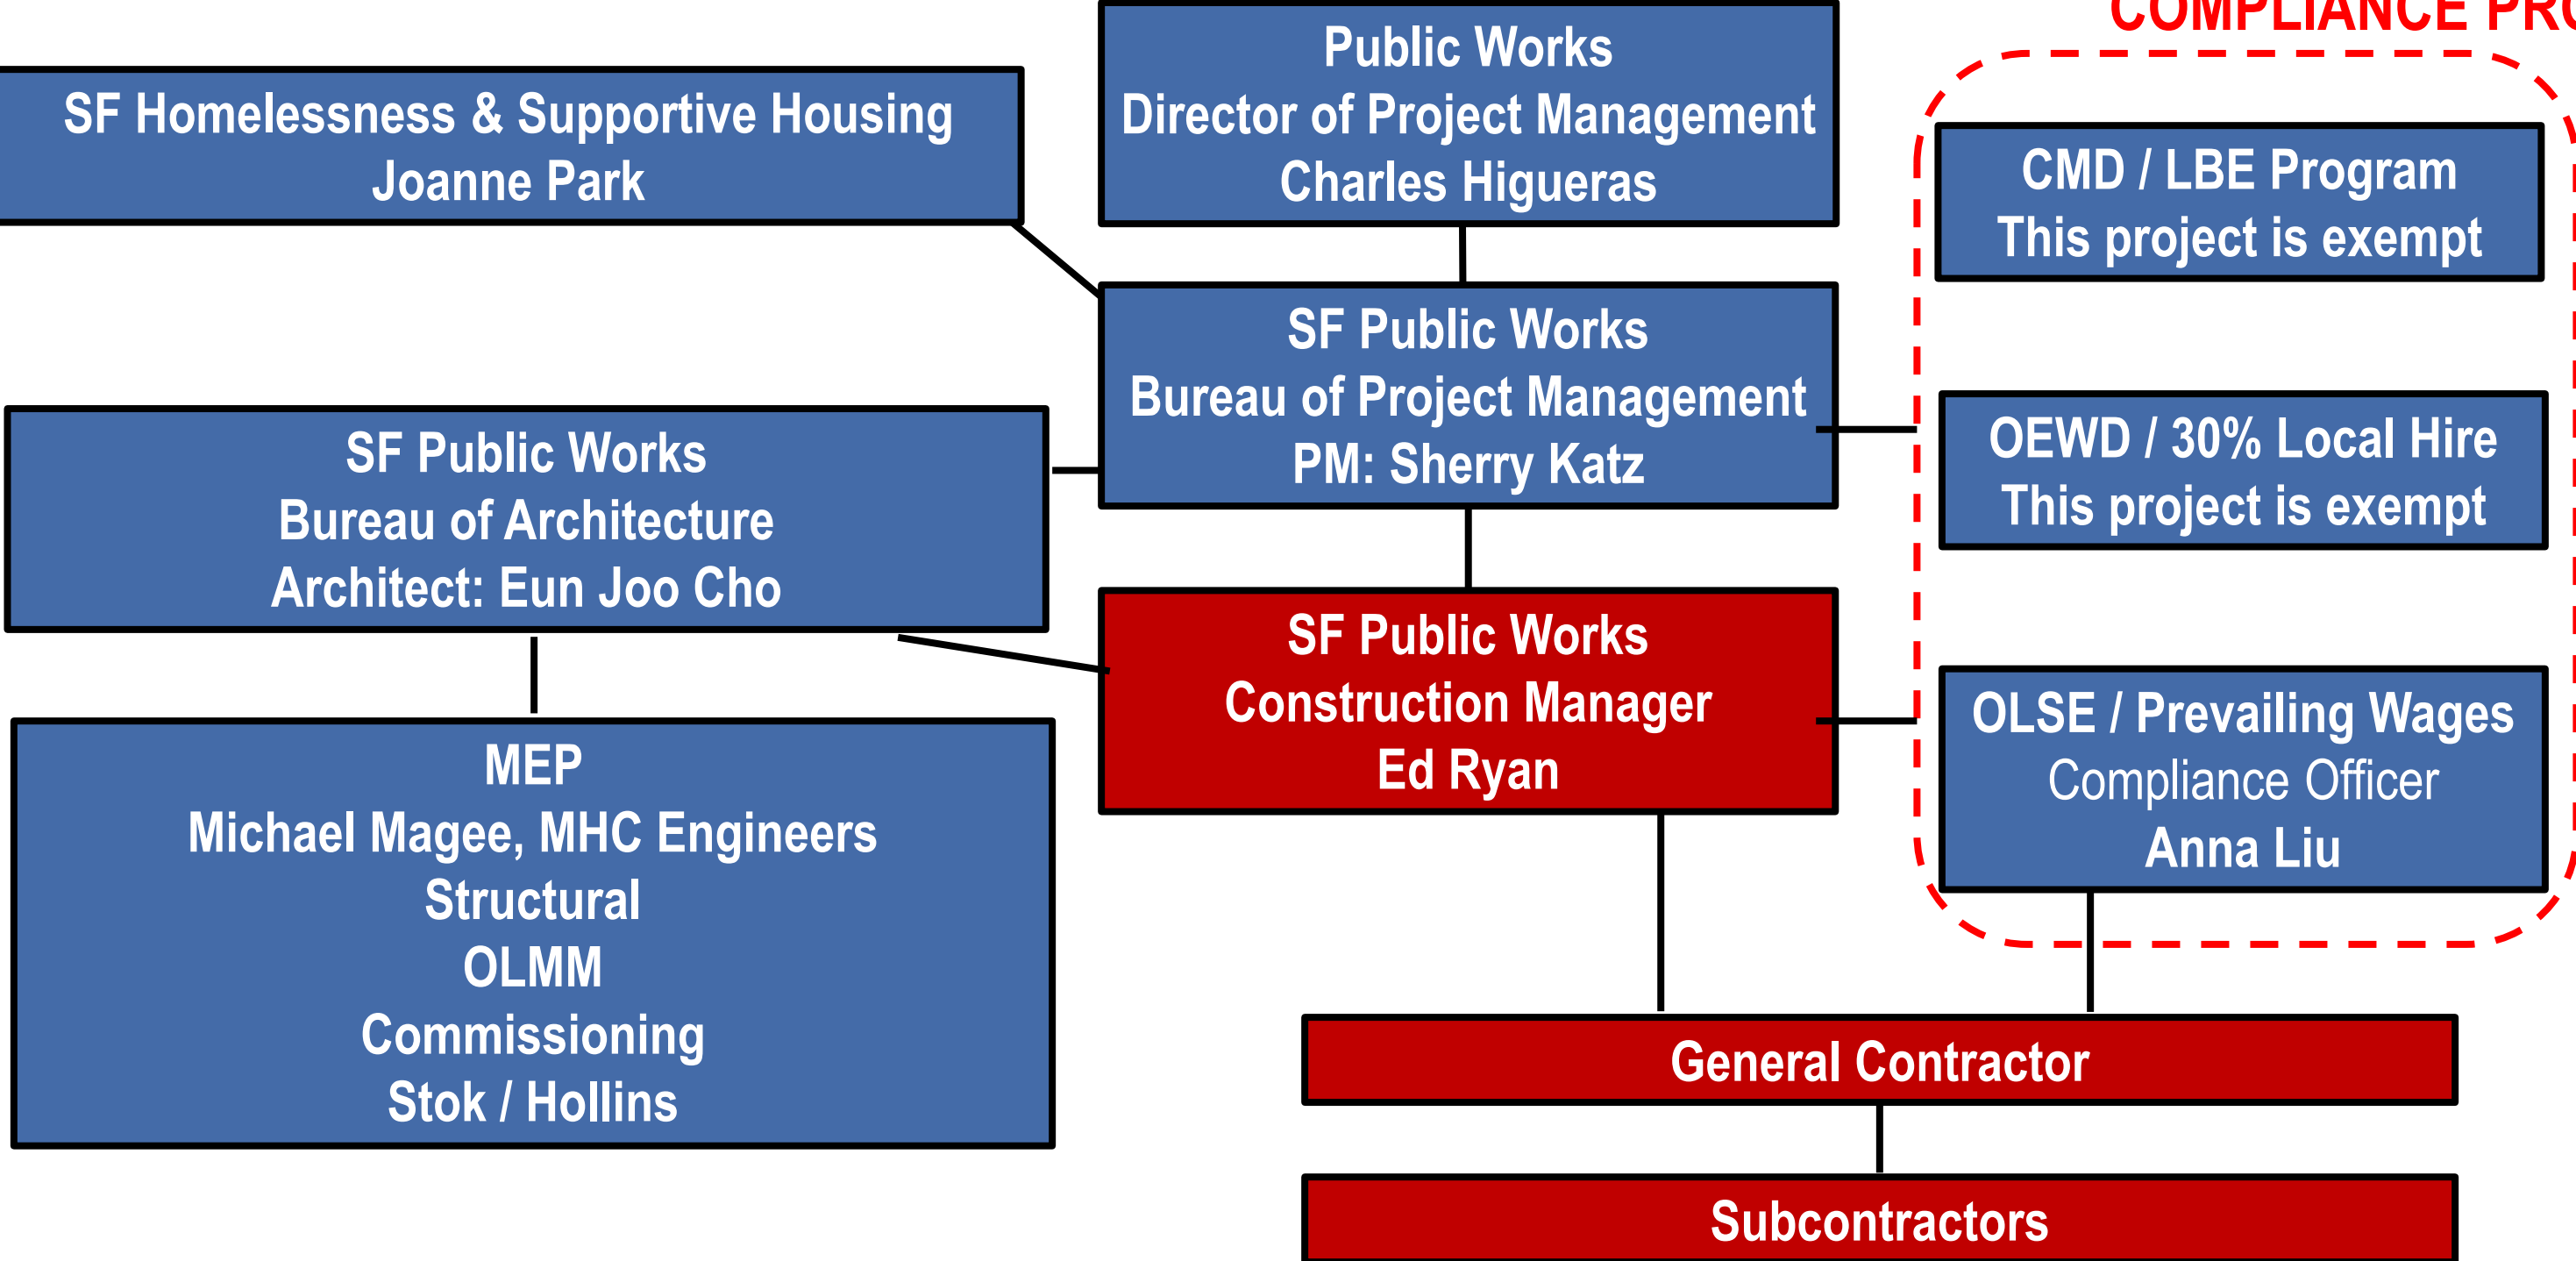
COMPLIANCE PR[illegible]

Public Works
Director of Project Management
Charles Higueras

SF Homelessness & Supportive Housing
Joanne Park

CMD / LBE Program
This project is exempt

SF Public Works
Bureau of Project Management
PM: Sherry Katz

OEWD / 30% Local Hire
This project is exempt

SF Public Works
Bureau of Architecture
Architect: Eun Joo Cho

SF Public Works
Construction Manager
Ed Ryan

OLSE / Prevailing Wages
Compliance Officer
Anna Liu

MEP
Michael Magee, MHC Engineers
Structural
OLMM
Commissioning
Stok / Hollins

General Contractor

Subcontractors